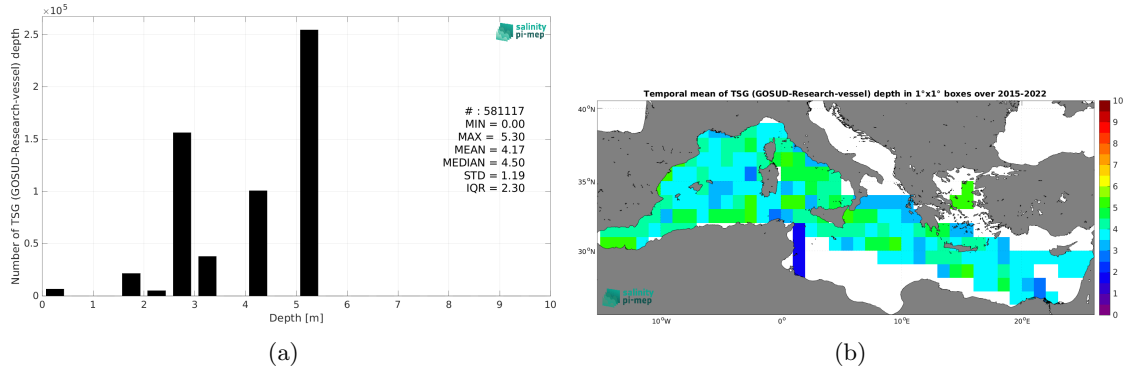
$\times 10^5$

2.5
2
1.5
1
0.5
0

Number of TSG (GOSUD-Research-vessel) depth

salinity pi-mep

# : 581117
MIN = 0.00
MAX = 5.30
MEAN = 4.17
MEDIAN = 4.50
STD = 1.19
IQR = 2.30

0 1 2 3 4 5 6 7 8 9 10

Depth [m]

(a)

Temporal mean of TSG (GOSUD-Research-vessel) depth in 1°x1° boxes over 2015-2022

40°N
35°N
30°N

10°W 0° 10°E 20°E

salinity pi-mep

10
9
8
7
6
5
4
3
2
1
0

(b)